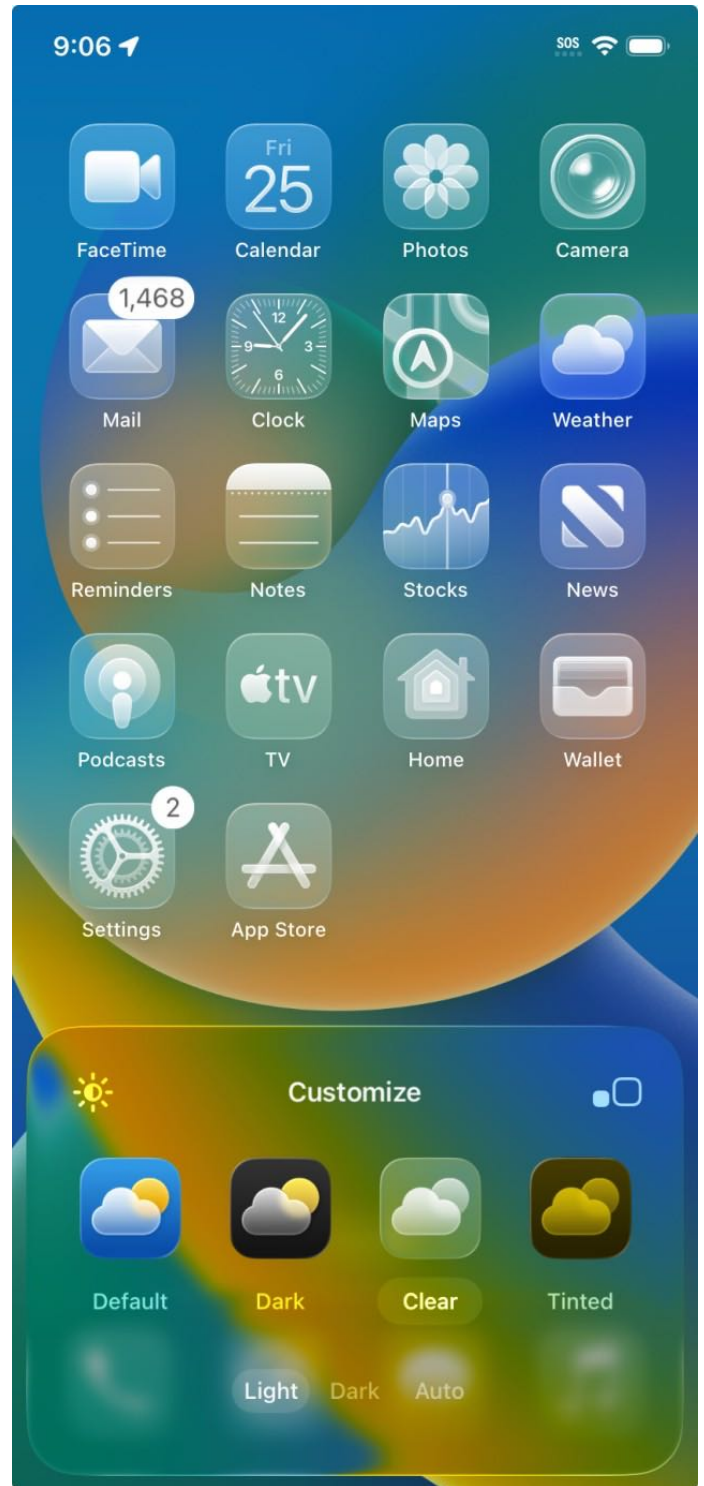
9:06

SOS

Fri
25

FaceTime
Calendar
Photos
Camera

1,468
Mail
12
9
3
6
Clock
Maps
Weather

Reminders
Notes
Stocks
News

Podcasts
tv
TV
Home
Wallet

2
Settings
App Store

Customize

Default
Dark
Clear
Tinted

Light
Dark
Auto